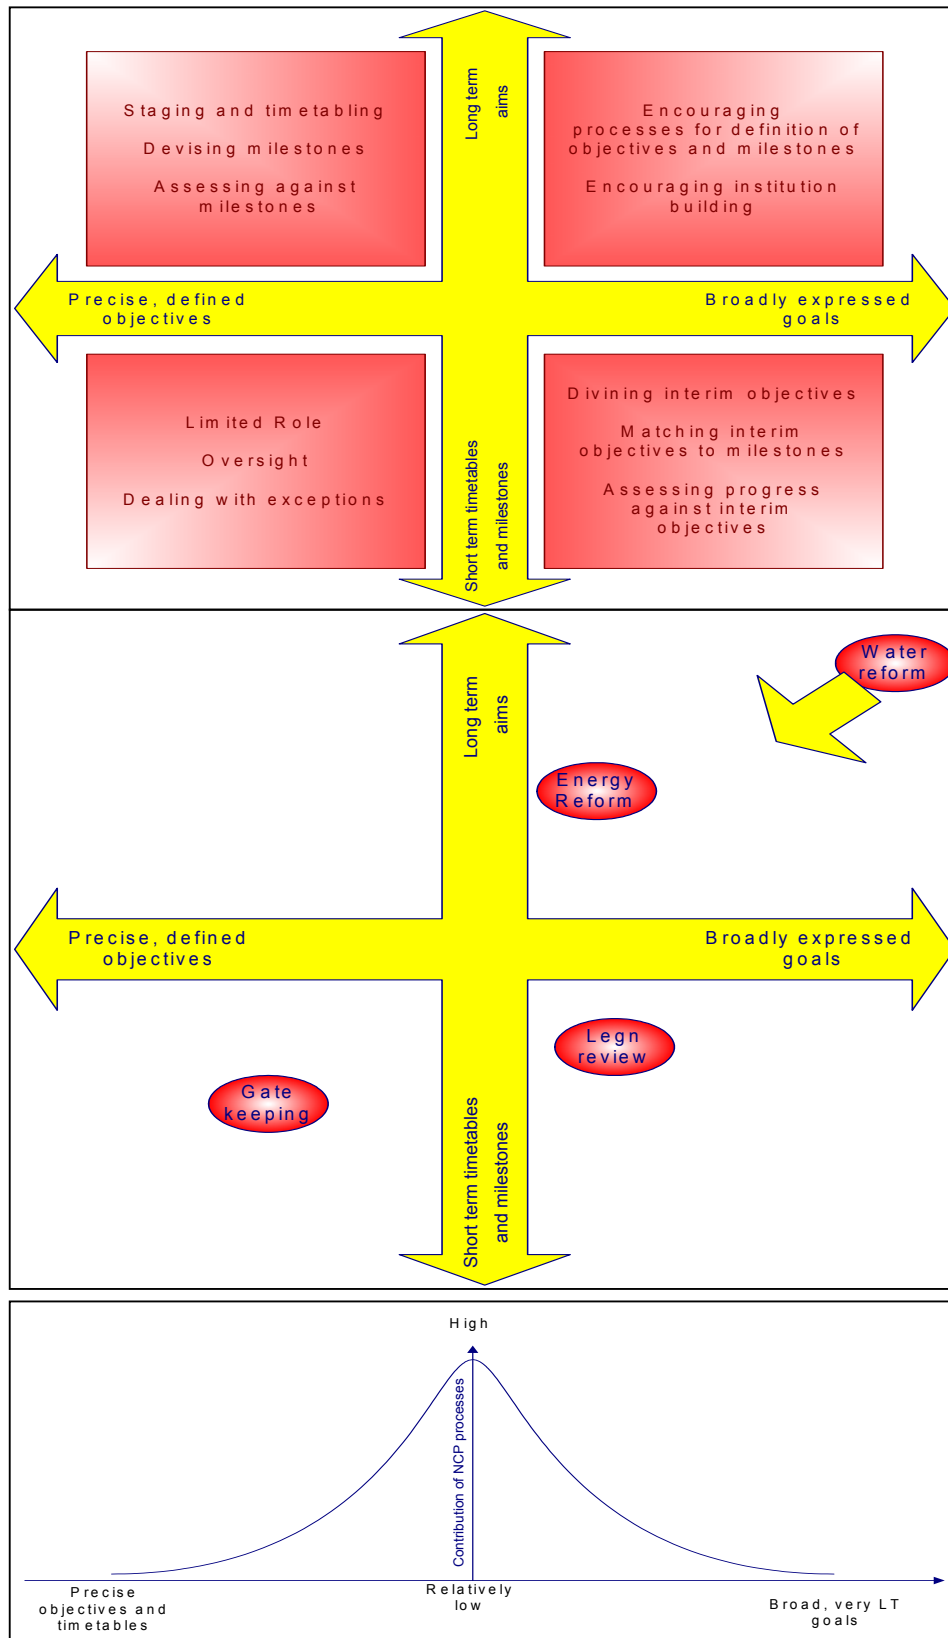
Long term aims

Staging and timetabling

Devising milestones

Assessing against milestones

Encouraging processes for definition of objectives and milestones

Encouraging institution building

Precise, defined objectives

Broadly expressed goals

Limited Role

Oversight

Dealing with exceptions

Divining interim objectives

Matching interim objectives to milestones

Assessing progress against interim objectives

Short term timetables and milestones

Long term aims

Water reform

Energy Reform

Precise, defined objectives

Broadly expressed goals

Legn review

Gate keeping

Short term timetables and milestones

High

Contribution of NCP processes

Precise objectives and timetables

Relatively low

Broad, very LT goals